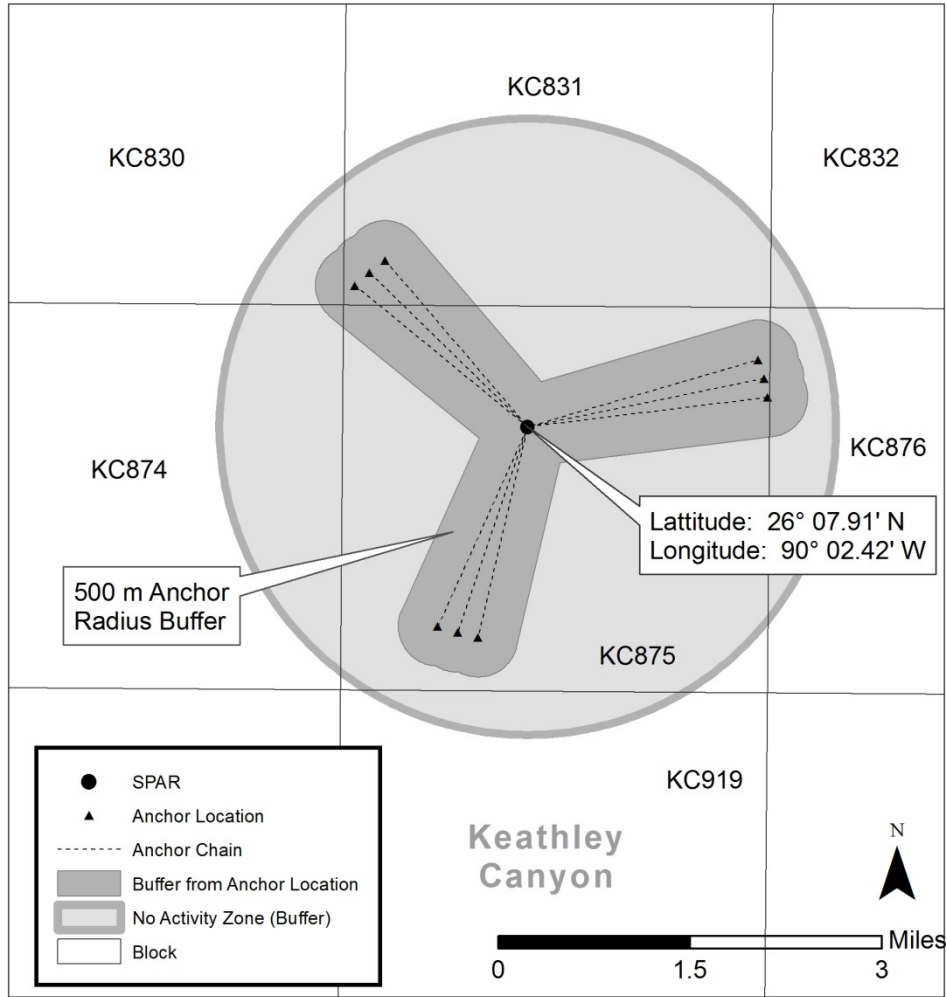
KC831

KC830

KC832

KC876

KC874

Lattitude: 26° 07.91' N
Longitude: 90° 02.42' W

500 m Anchor Radius Buffer

KC875

KC919

SPAR
Anchor Location
Anchor Chain
Buffer from Anchor Location
No Activity Zone (Buffer)
Block

Keathley Canyon

N

Miles
0 1.5 3